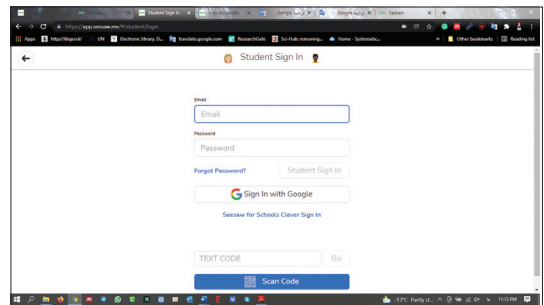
Student Sign In

https://app.seesaw.me/#/student/login

Apps | http://libgen.lc/ | UN | Electronic library. D... | translate.google.com | ResearchGate | Sci-Hub: removing... | Home - Systematic... | Other bookmarks | Reading list

Student Sign In

Email

Email

Password

Password

Forgot Password?

Student Sign In

Sign In with Google

Seesaw for Schools Clever Sign In

TEXT CODE

Go

Scan Code

-13°C Partly cl... 11:13 PM